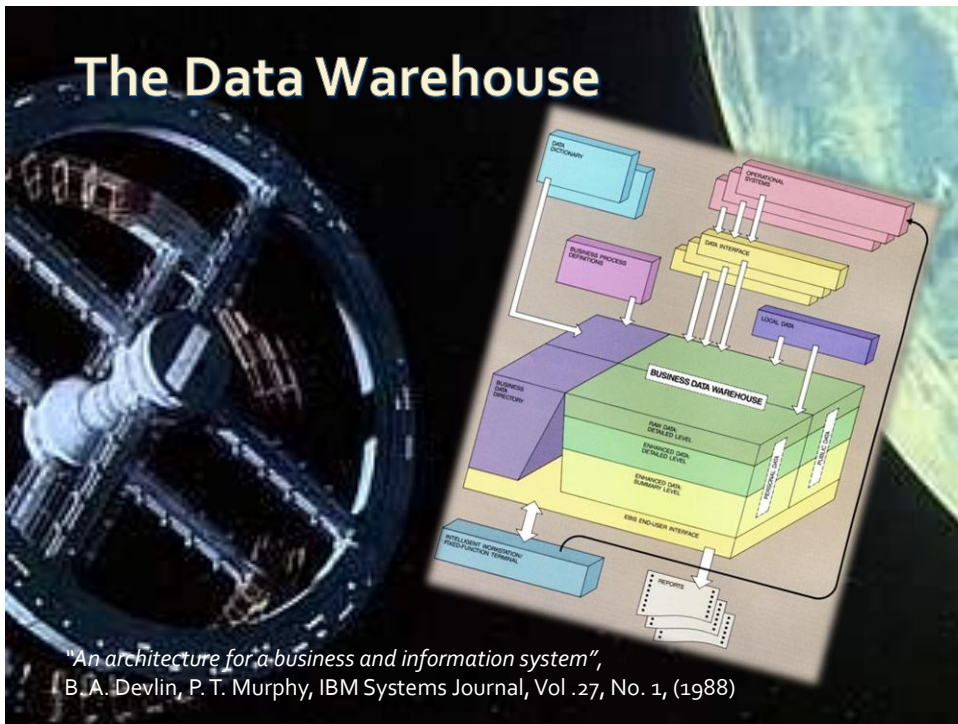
The Data Warehouse

DATA DICTIONARY

OPERATIONAL SYSTEMS

DATA INTERFACE

BUSINESS PROCESS DEFINITIONS

LOCAL DATA

BUSINESS DATA DIRECTORY

BUSINESS DATA WAREHOUSE

RAW DATA: DETAILED LEVEL

ENHANCED DATA: DETAILED LEVEL

ENHANCED DATA: SUMMARY LEVEL

PERSONAL DATA

PUBLIC DATA

EBIS END-USER INTERFACE

INTELLIGENT WORKSTATION/ FIXED-FUNCTION TERMINAL

REPORTS

"An architecture for a business and information system",
B. A. Devlin, P. T. Murphy, IBM Systems Journal, Vol .27, No. 1, (1988)